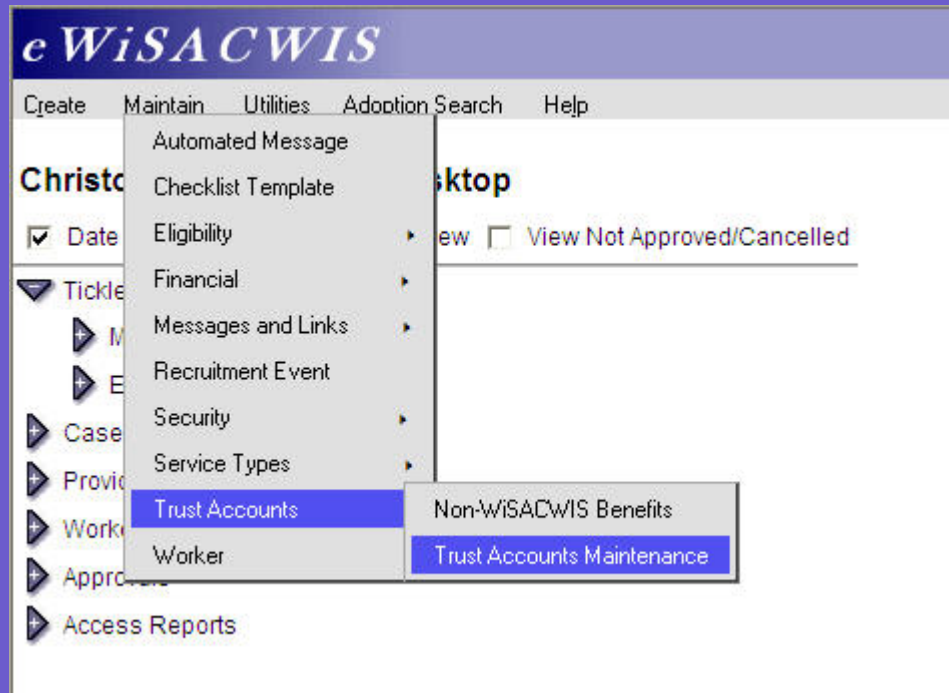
eWiSACWIS

Create Maintain Utilities Adoption Search Help

Automated Message
Checklist Template
Eligibility
Financial
Messages and Links
Recruitment Event
Security
Service Types
Trust Accounts
Worker

Non-WiSACWIS Benefits
Trust Accounts Maintenance

Christo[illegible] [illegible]sktop

Date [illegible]ew View Not Approved/Cancelled

Tickle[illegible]
M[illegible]
E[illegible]
Case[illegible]
Provi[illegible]
Work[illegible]
Appro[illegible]
Access Reports